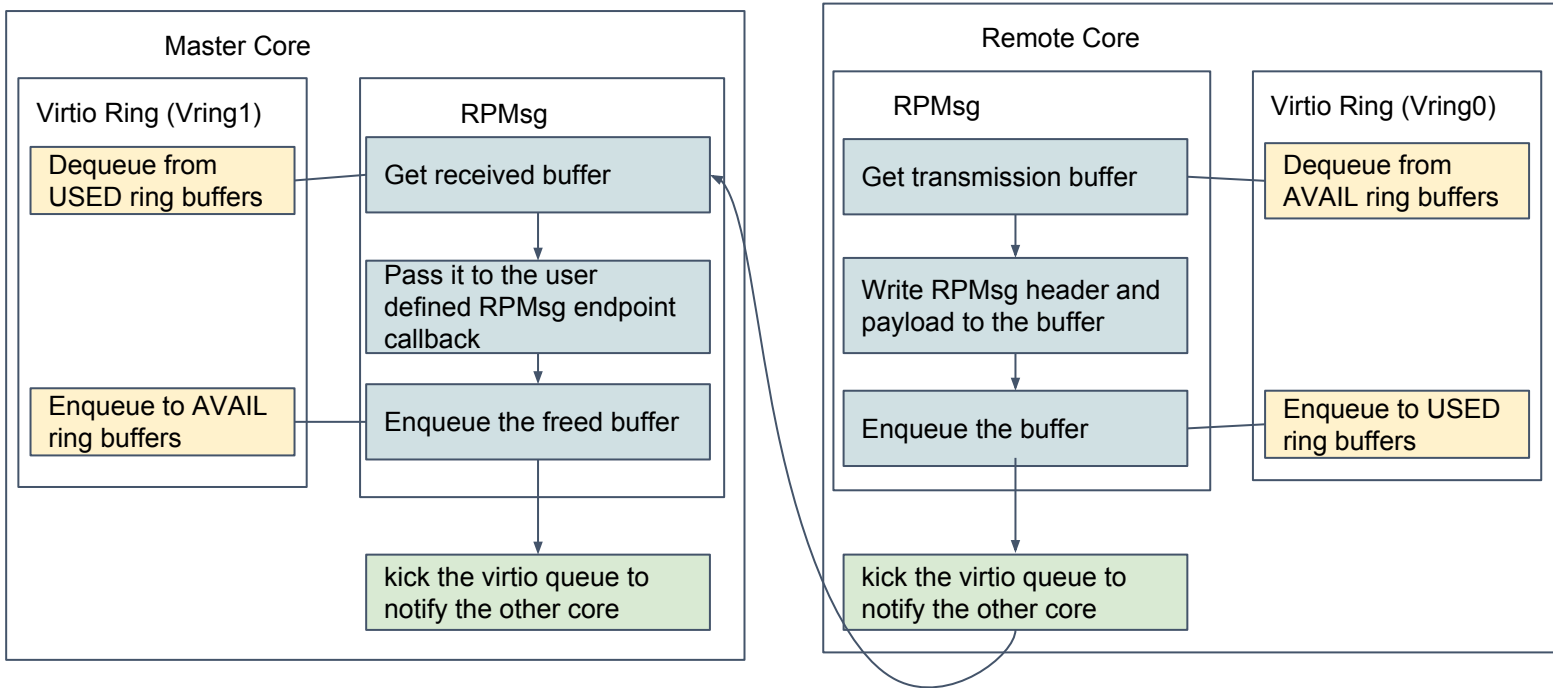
Master Core

Virtio Ring (Vring1)

Dequeue from USED ring buffers

Enqueue to AVAIL ring buffers

RPMsg

Get received buffer

Pass it to the user defined RPMsg endpoint callback

Enqueue the freed buffer

kick the virtio queue to notify the other core

Remote Core

RPMsg

Get transmission buffer

Write RPMsg header and payload to the buffer

Enqueue the buffer

Virtio Ring (Vring0)

Dequeue from AVAIL ring buffers

Enqueue to USED ring buffers

kick the virtio queue to notify the other core